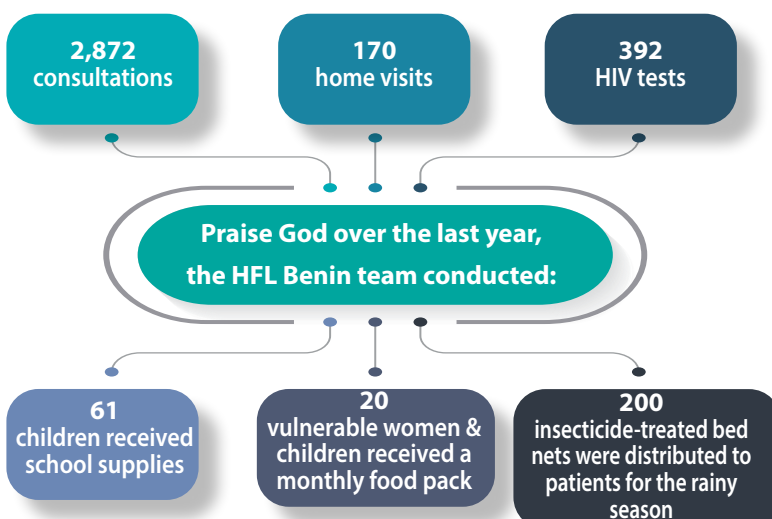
2,872
consultations

170
home visits

392
HIV tests

Praise God over the last year, the HFL Benin team conducted:

61
children received school supplies

20
vulnerable women & children received a monthly food pack

200
insecticide-treated bed nets were distributed to patients for the rainy season